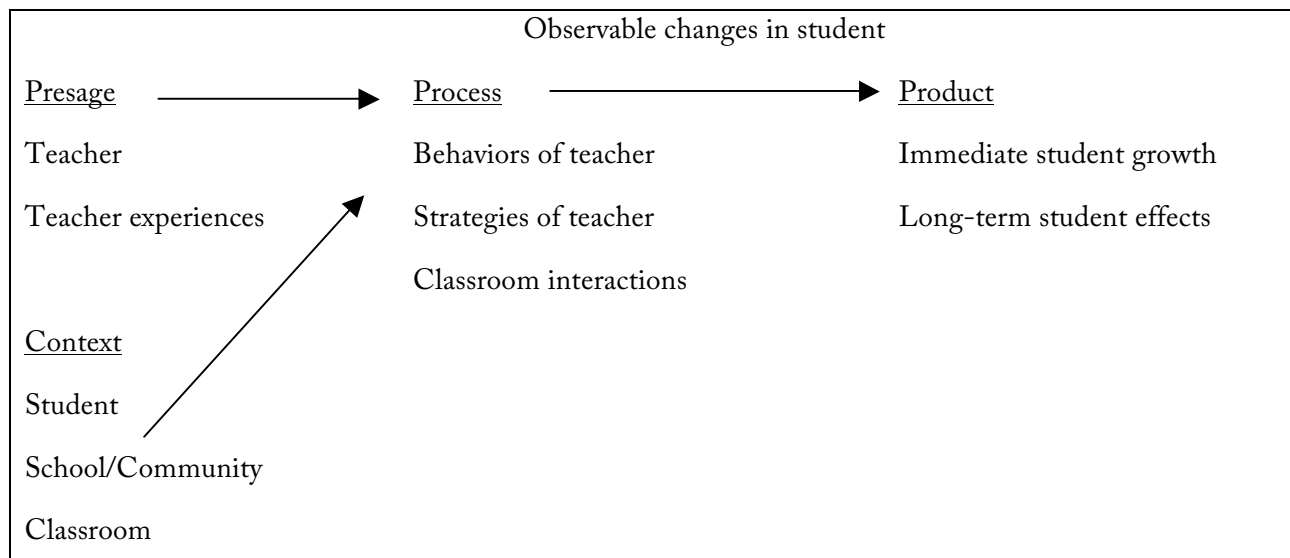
Observable changes in student

Presage

Teacher

Teacher experiences

Context

Student

School/Community

Classroom

Process

Behaviors of teacher

Strategies of teacher

Classroom interactions

Product

Immediate student growth

Long-term student effects